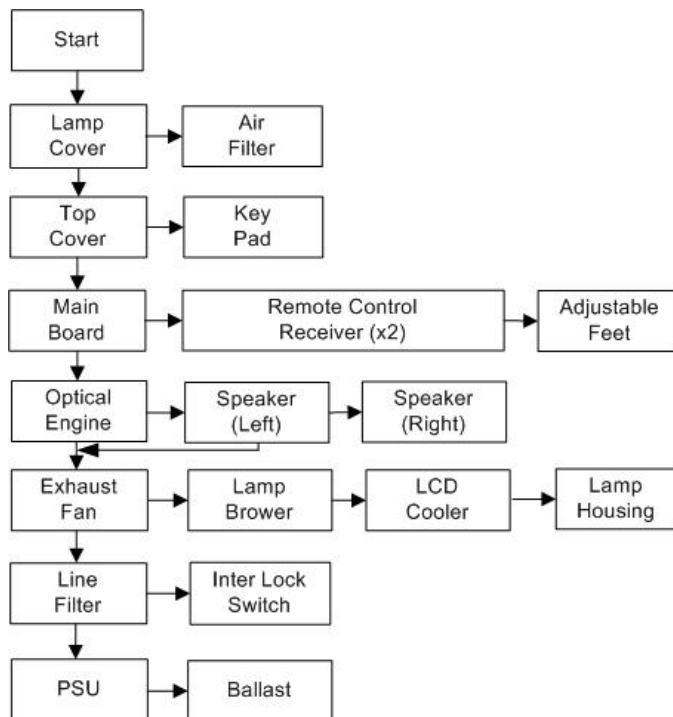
Start

Lamp Cover

Air Filter

Top Cover

Key Pad

Main Board

Remote Control Receiver (x2)

Adjustable Feet

Optical Engine

Speaker (Left)

Speaker (Right)

Exhaust Fan

Lamp Brower

LCD Cooler

Lamp Housing

Line Filter

Inter Lock Switch

PSU

Ballast